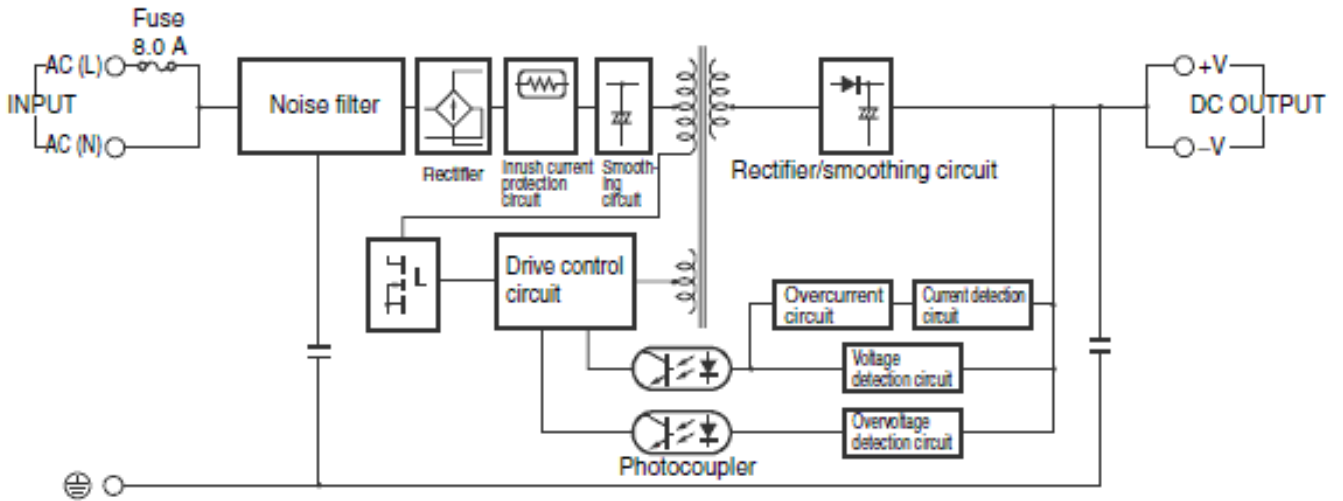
Fuse
8.0 A

AC (L)
INPUT
AC (N)

Noise filter

Rectifier

Inrush current protection circuit

Smoothing circuit

Rectifier/smoothing circuit

+V
DC OUTPUT
−V

Drive control circuit

Overcurrent circuit

Current detection circuit

Voltage detection circuit

Overvoltage detection circuit

Photocoupler